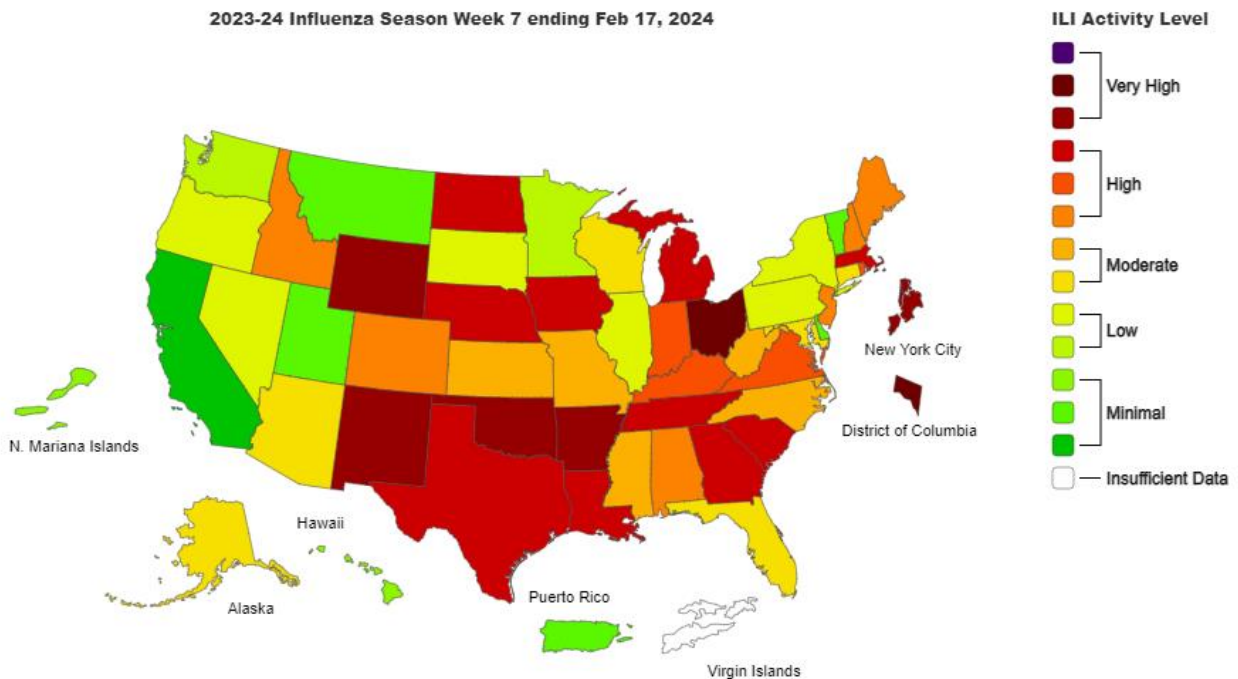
2023-24 Influenza Season Week 7 ending Feb 17, 2024

New York City

District of Columbia

N. Mariana Islands

Hawaii

Alaska

Puerto Rico

Virgin Islands

ILI Activity Level

Very High

High

Moderate

Low

Minimal

Insufficient Data